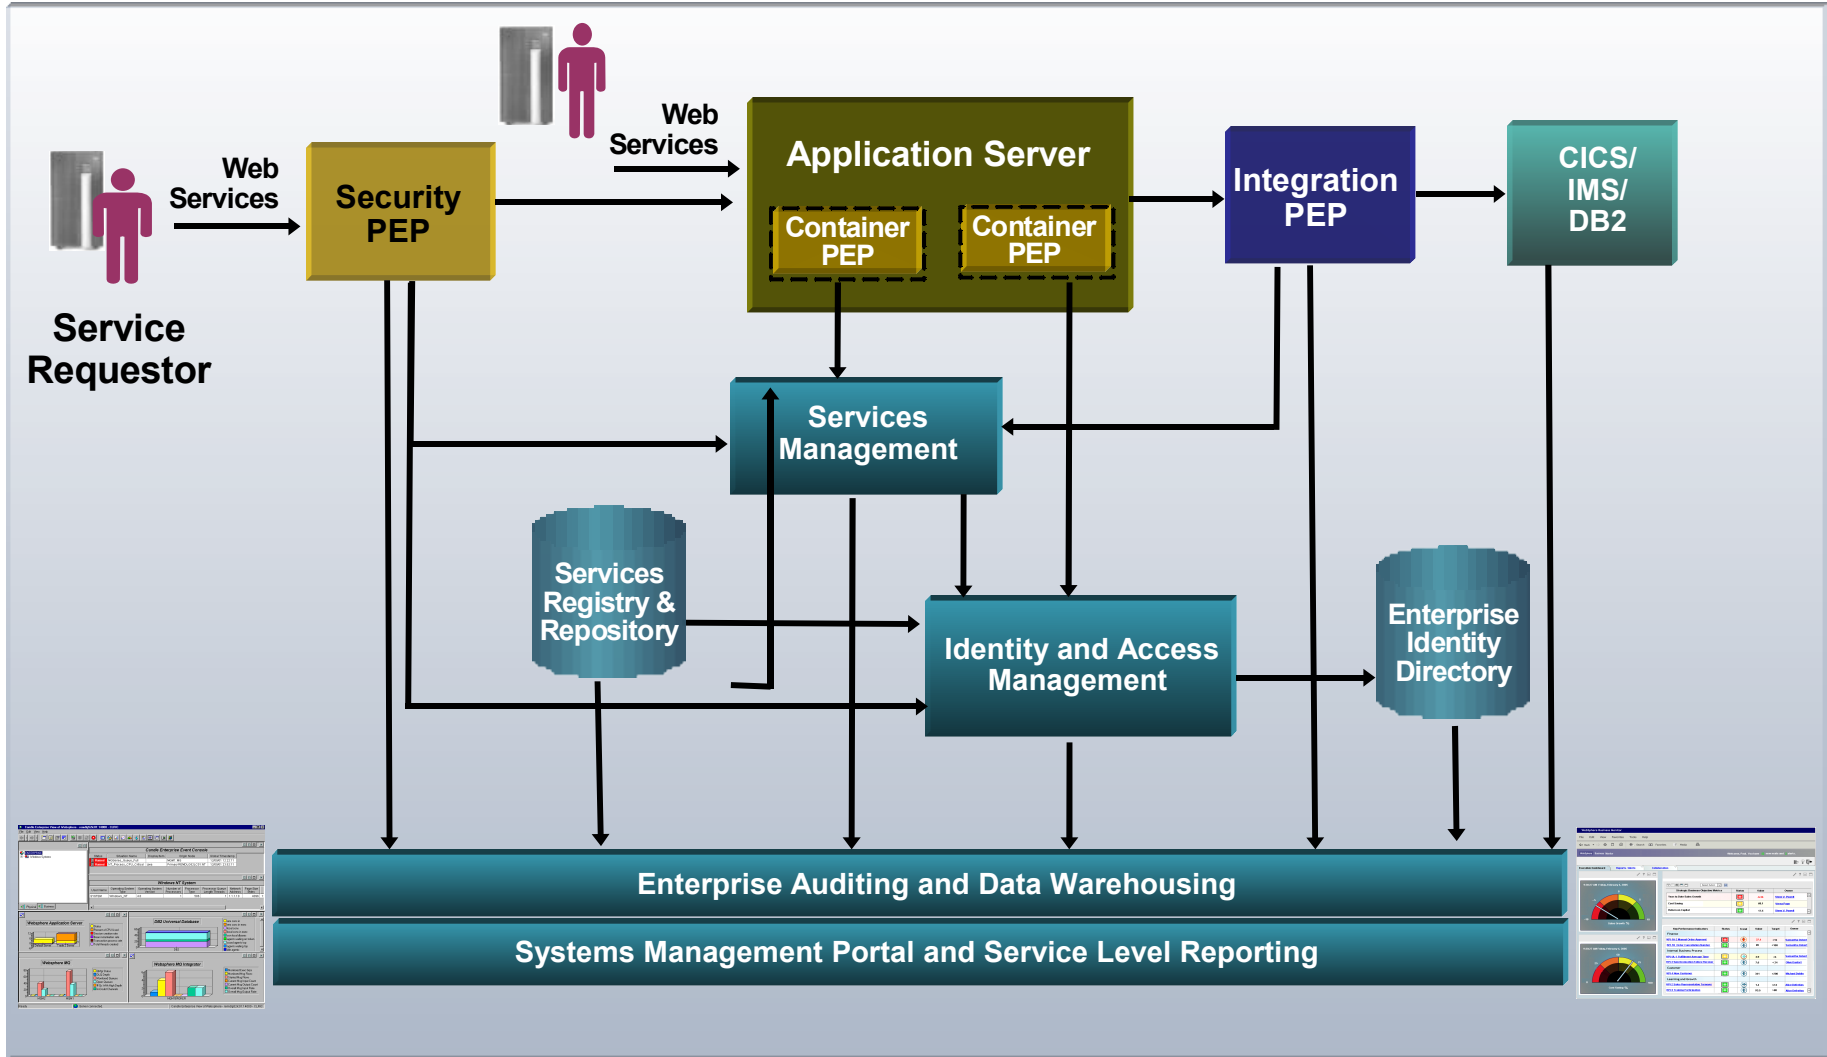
Service Requestor

Web Services

Security PEP

Web Services

Application Server

Container PEP

Container PEP

Integration PEP

CICS/ IMS/ DB2

Services Management

Services Registry & Repository

Identity and Access Management

Enterprise Identity Directory

Enterprise Auditing and Data Warehousing

Systems Management Portal and Service Level Reporting